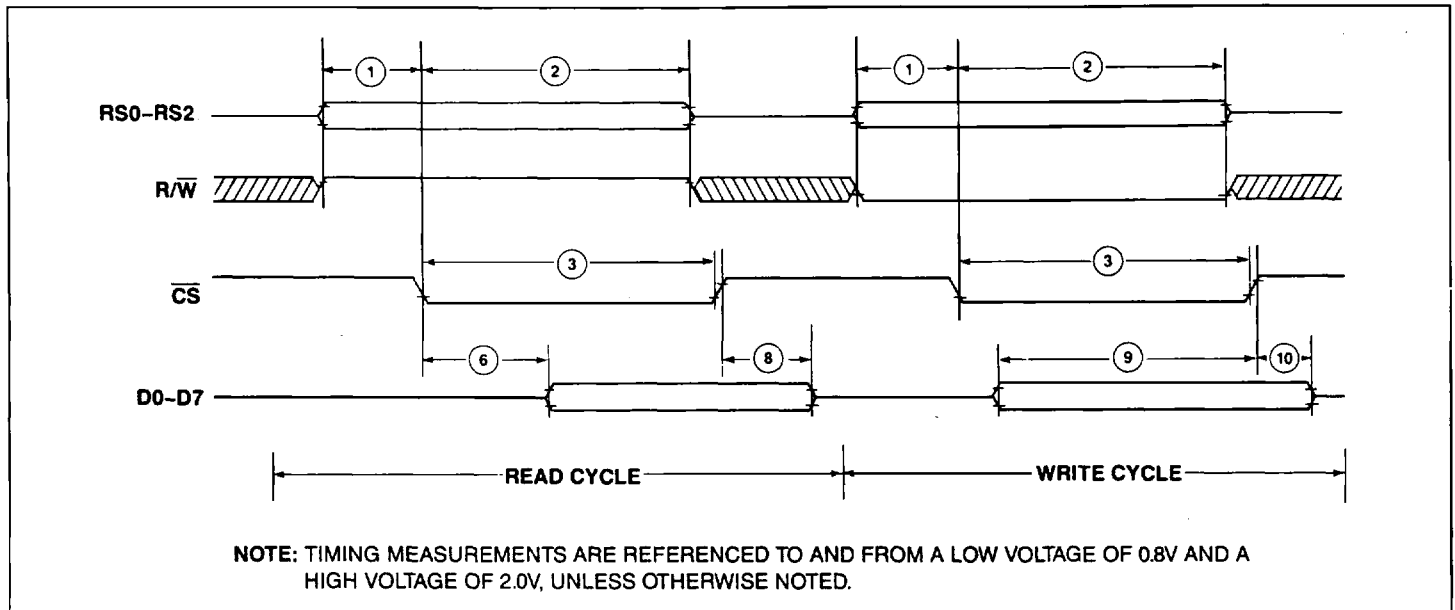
1 2 1 2

RS0–RS2

R/$\overline{W}$

3 3

$\overline{CS}$

6 8 9 10

D0–D7

READ CYCLE

WRITE CYCLE

NOTE: TIMING MEASUREMENTS ARE REFERENCED TO AND FROM A LOW VOLTAGE OF 0.8V AND A HIGH VOLTAGE OF 2.0V, UNLESS OTHERWISE NOTED.